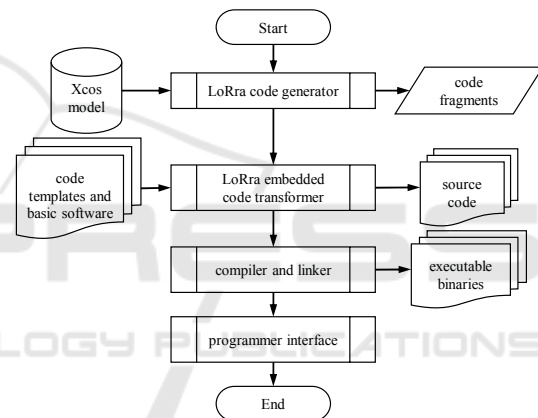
Start

Xcos model

LoRra code generator

code fragments

code templates and basic software

LoRra embedded code transformer

source code

compiler and linker

executable binaries

programmer interface

End

LOGY PUBLICATIONS